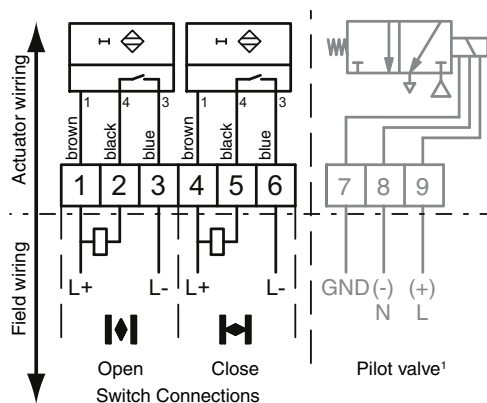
Actuator wiring

1 4 3
brown black blue

1 4 3
brown black blue

| 1 | 2 | 3 | 4 | 5 | 6 | 7 | 8 | 9 |
|---|---|---|---|---|---|---|---|---|

Field wiring

L+ L- L+ L- GND (-) (+)
N L

Open Close Pilot valve¹

Switch Connections